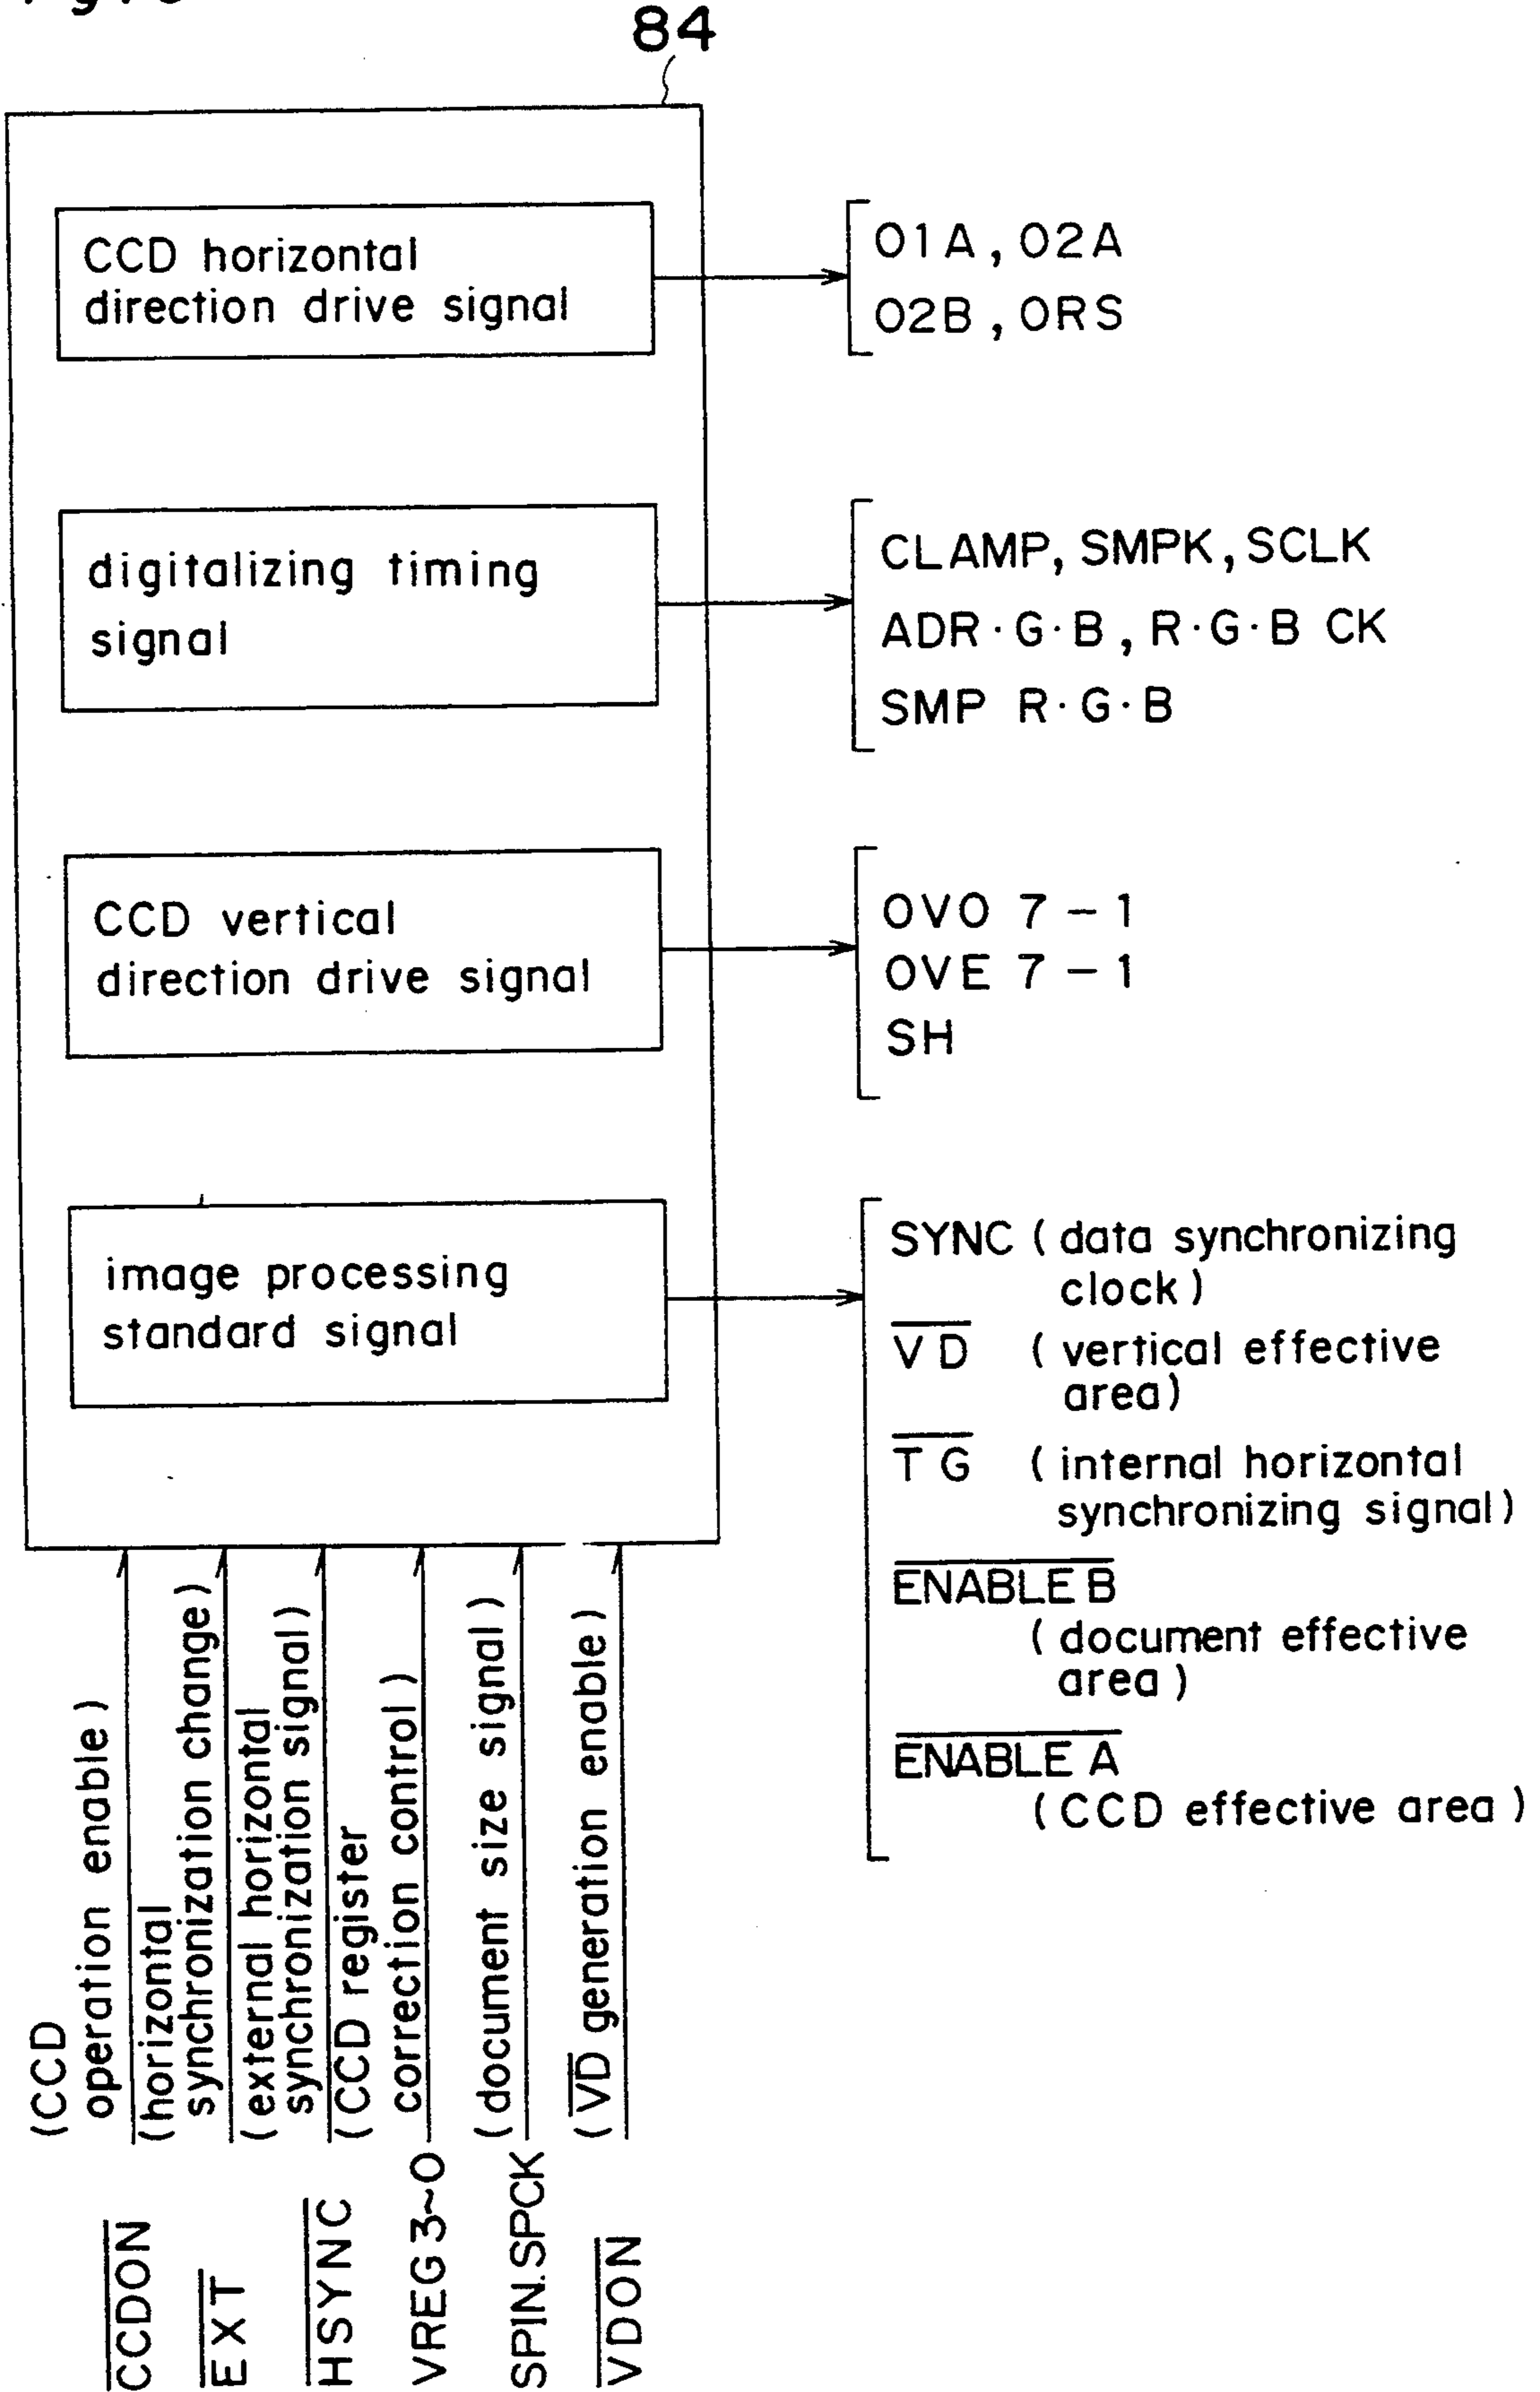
84

CCD horizontal direction drive signal

O1A, O2A
O2B, ORS

digitalizing timing signal

CLAMP, SMPK, SCLK
ADR·G·B, R·G·B CK
SMP R·G·B

CCD vertical direction drive signal

OVO 7 − 1
OVE 7 − 1
SH

image processing standard signal

SYNC (data synchronizing clock)
$\overline{VD}$ (vertical effective area)
$\overline{TG}$ (internal horizontal synchronizing signal)
$\overline{ENABLE\ B}$ (document effective area)
$\overline{ENABLE\ A}$ (CCD effective area)

(CCD operation enable)
(horizontal synchronization change)
(external horizontal synchronization signal)
(CCD register correction control)
(document size signal)
($\overline{VD}$ generation enable)

$\overline{CCDON}$
$\overline{EXT}$
$\overline{HSYNC}$
VREG 3~0
SPIN.SPCK
$\overline{VDON}$